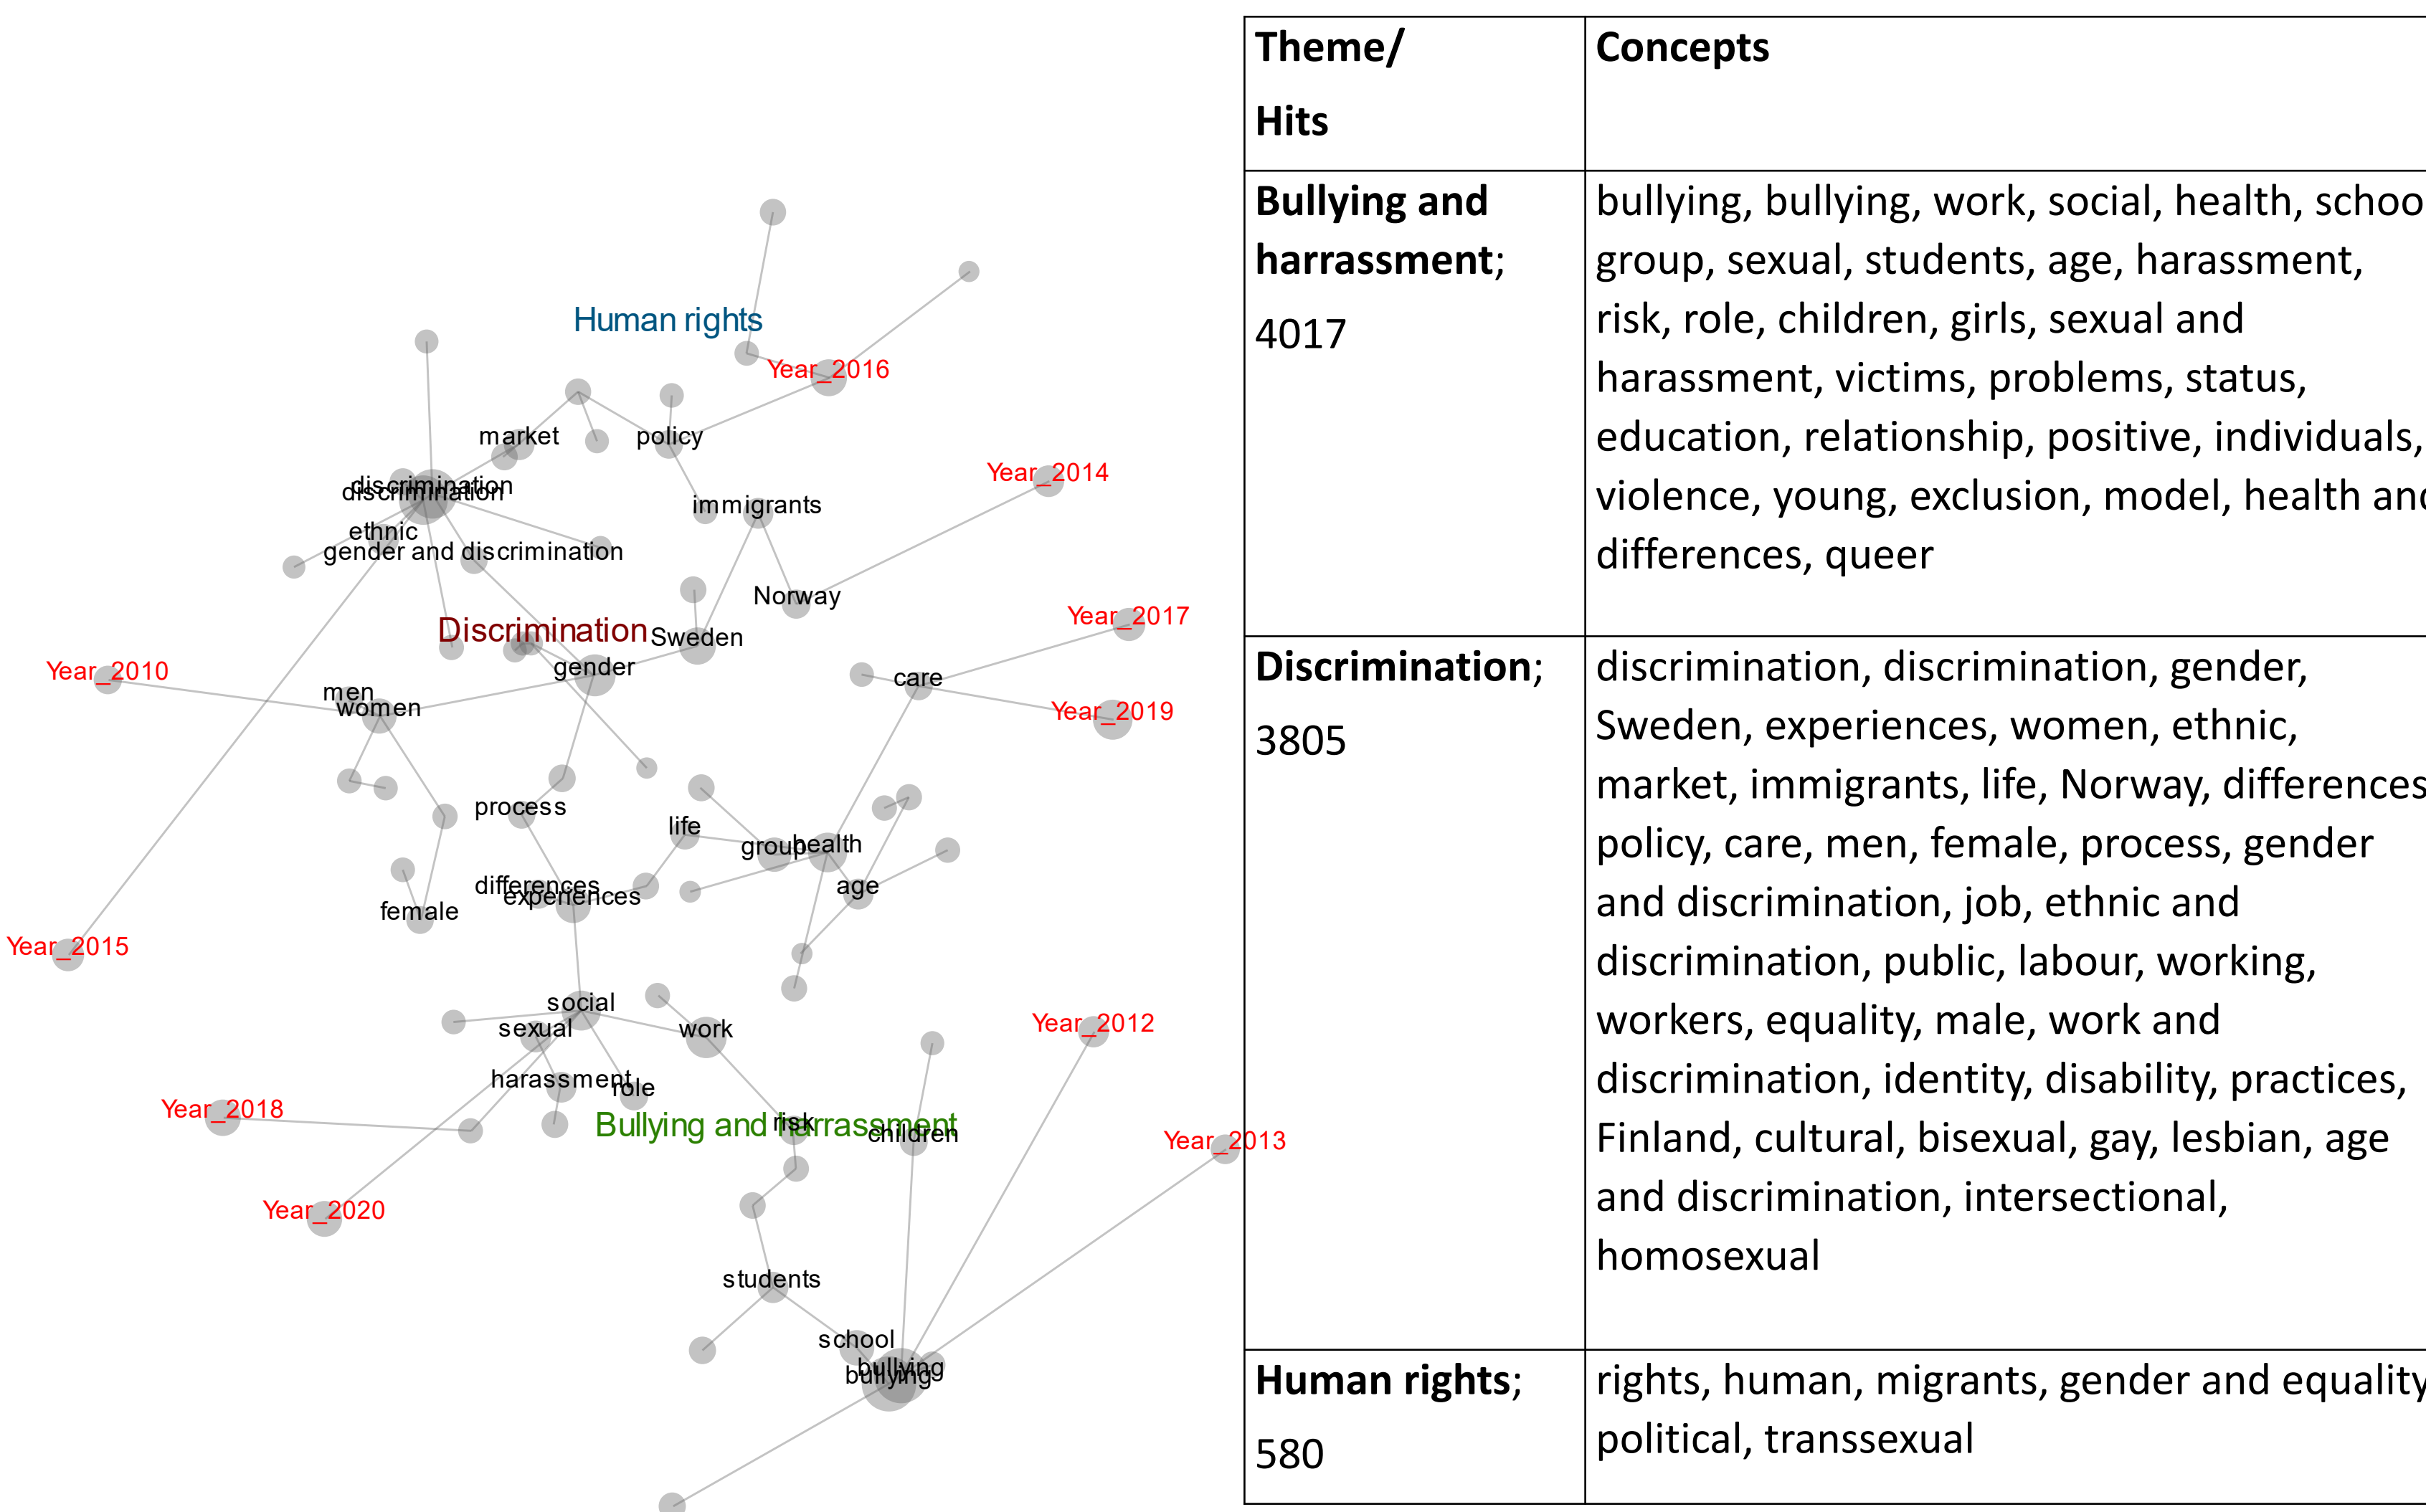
Human rights
Year_2016
market
policy
discrimination
discrimination
Year_2014
immigrants
ethnic
gender and discrimination
Norway
Discrimination
Sweden
Year_2017
Year_2010
gender
men
women
care
Year_2019
process
life
group
health
differences
experiences
age
female
Year_2015
social
sexual
work
Year_2012
harassment
role
Year_2018
Bullying and harrassment
risk
children
Year_2013
Year_2020
students
school
bullying
bullying

| Theme/ Hits | Concepts |
|---|---|
| **Bullying and harrassment**; 4017 | bullying, bullying, work, social, health, schoo group, sexual, students, age, harassment, risk, role, children, girls, sexual and harassment, victims, problems, status, education, relationship, positive, individuals, violence, young, exclusion, model, health anc differences, queer |
| **Discrimination**; 3805 | discrimination, discrimination, gender, Sweden, experiences, women, ethnic, market, immigrants, life, Norway, differences policy, care, men, female, process, gender and discrimination, job, ethnic and discrimination, public, labour, working, workers, equality, male, work and discrimination, identity, disability, practices, Finland, cultural, bisexual, gay, lesbian, age and discrimination, intersectional, homosexual |
| **Human rights**; 580 | rights, human, migrants, gender and equality political, transsexual |